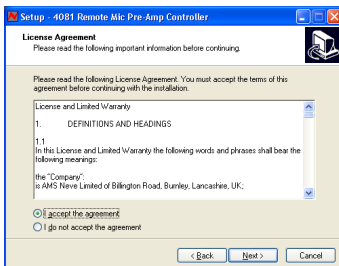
Setup - 4081 Remote Mic Pre-Amp Controller

License Agreement
Please read the following important information before continuing.

Please read the following License Agreement. You must accept the terms of this agreement before continuing with the installation.

License and Limited Warranty

1. DEFINITIONS AND HEADINGS

1.1
In this License and Limited Warranty the following words and phrases shall bear the following meanings:

the "Company":
is AMS Neve Limited of Billington Road, Burnley, Lancashire, UK;

I accept the agreement
I do not accept the agreement

< Back | Next > | Cancel